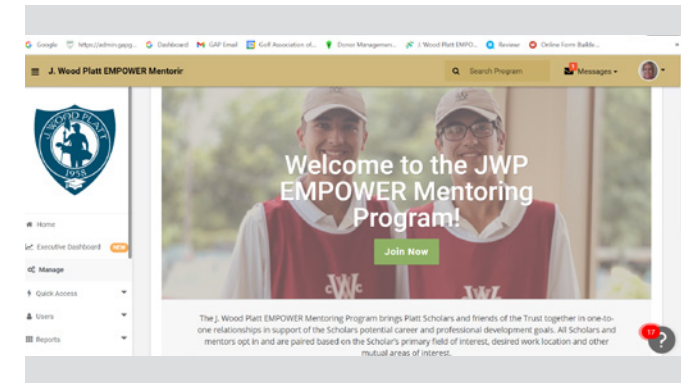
Google https://admin.gapg... Dashboard GAP Email Golf Association of... Donor Managemen... J. Wood Platt EMPO... Reviewer Online Form Builde...

J. Wood Platt EMPOWER Mentorir

Search Program

Messages

J. WOOD PLATT
1958

Home
Executive Dashboard NEW
Manage
Quick Access
Users
Reports

Welcome to the JWP EMPOWER Mentoring Program!

Join Now

WW

WW

The J. Wood Platt EMPOWER Mentoring Program brings Platt Scholars and friends of the Trust together in one-to-one relationships in support of the Scholars potential career and professional development goals. All Scholars and mentors opt in and are paired based on the Scholar's primary field of interest, desired work location and other mutual areas of interest.

17
?